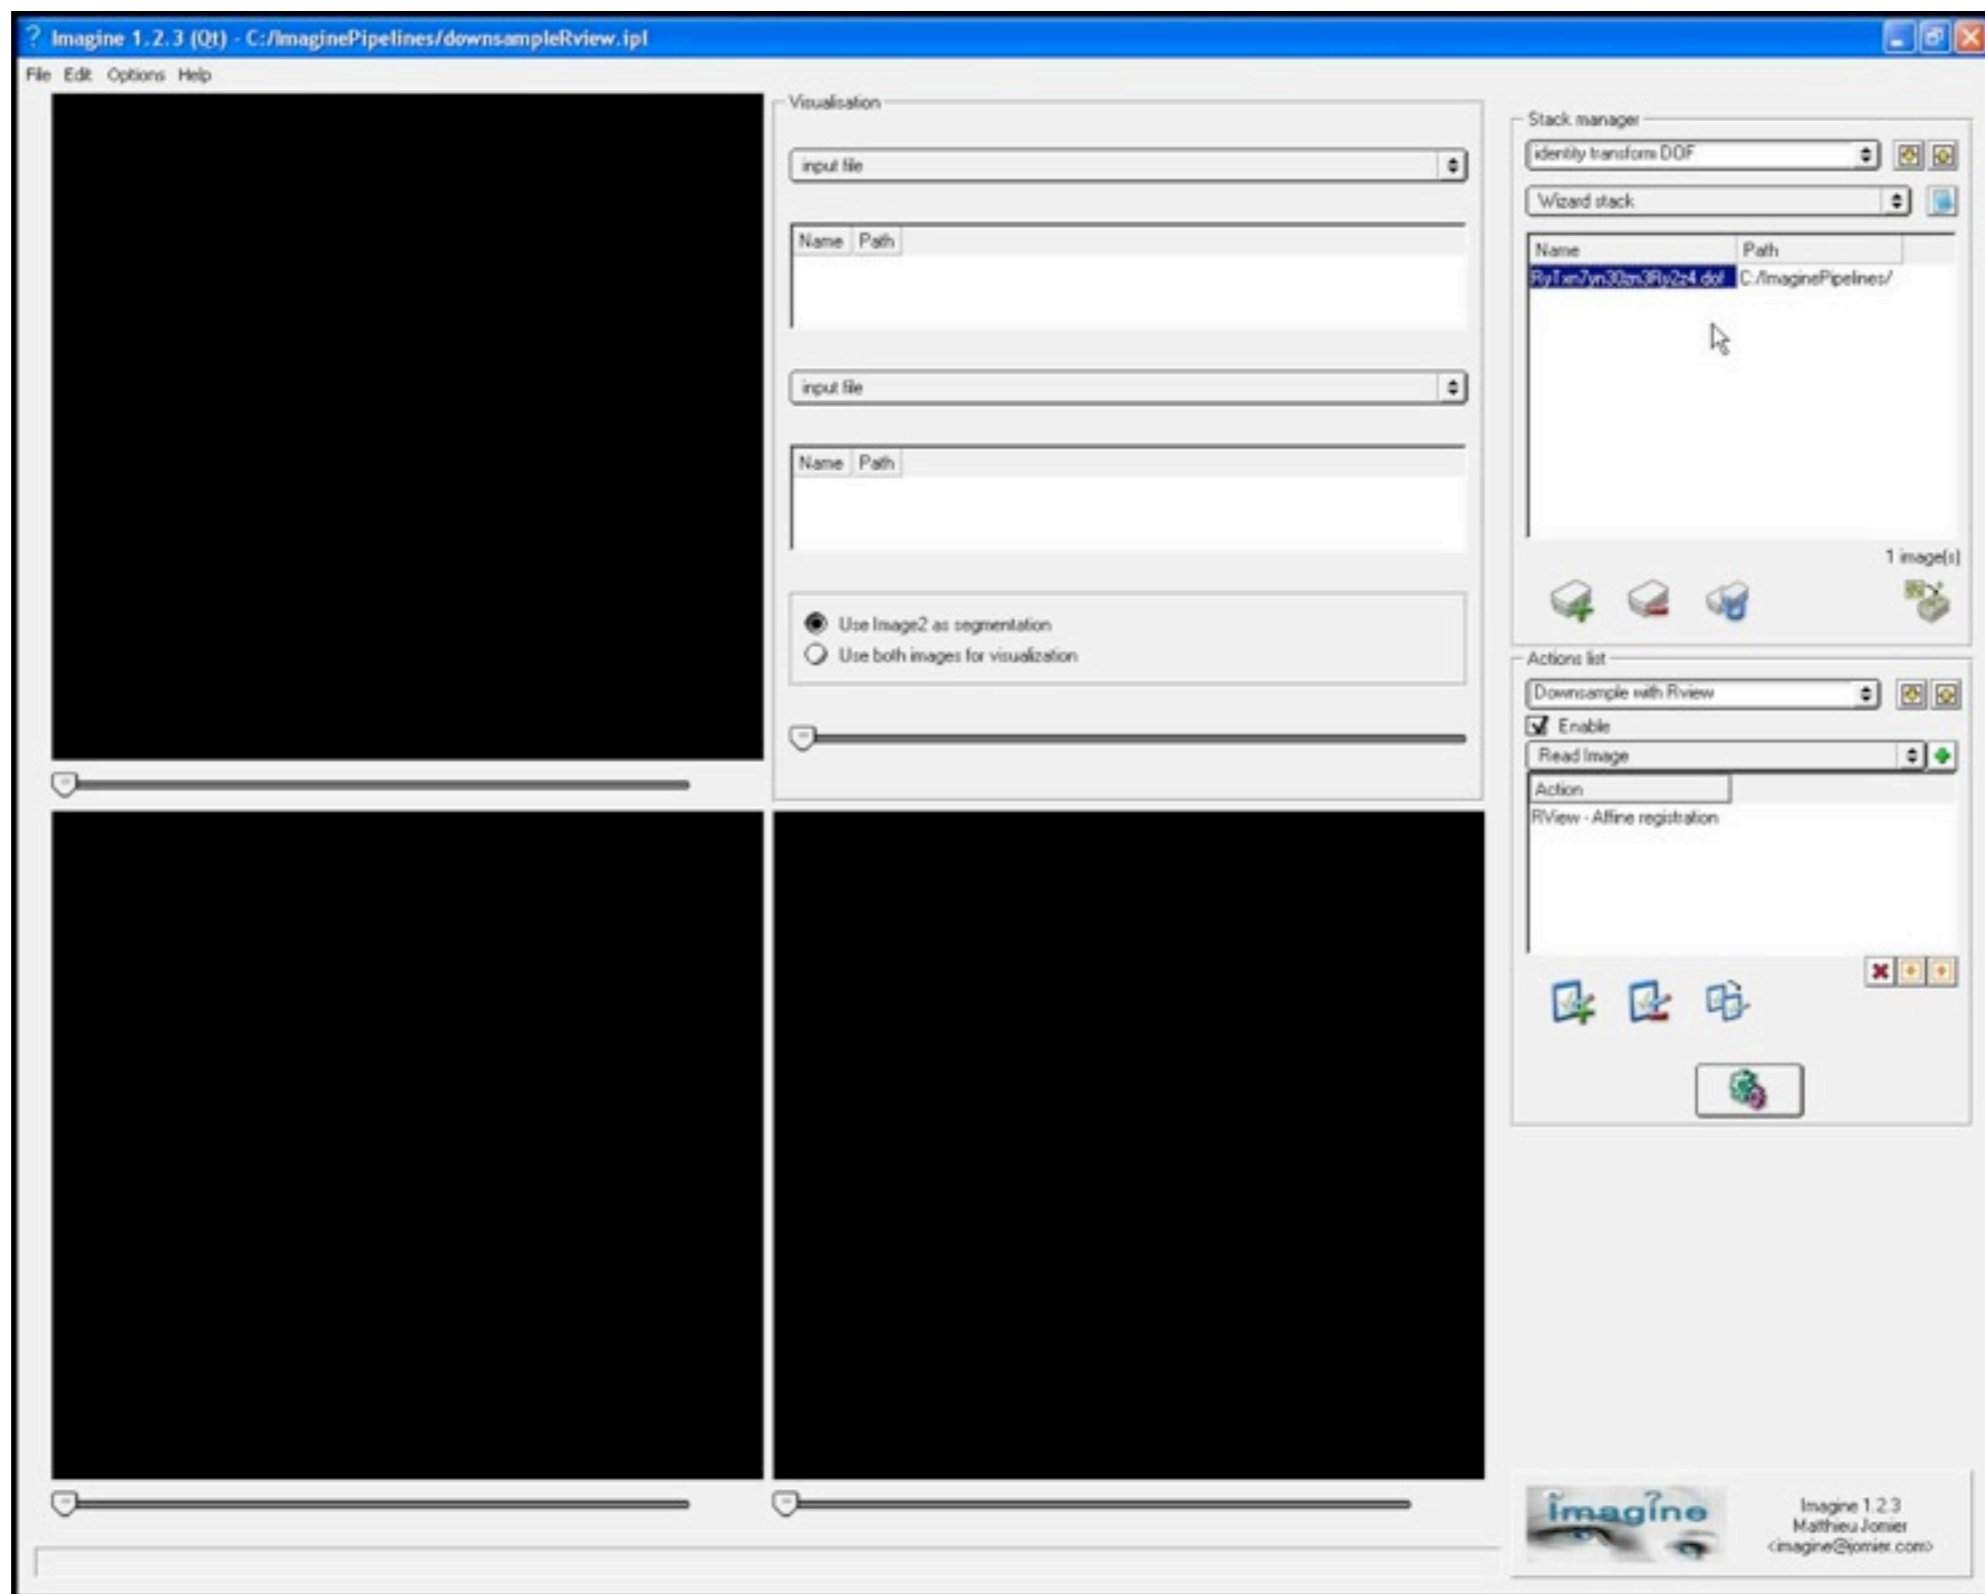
Imagine 1.2.3 (Qt) - C:/ImaginePipelines/downsampleRview.ipl

File Edit Options Help

Visualisation

input file

| Name | Path |
|---|---|

input file

| Name | Path |
|---|---|

Use Image2 as segmentation
Use both images for visualization

Stack manager

identity transform DOF

Wizard stack

| Name | Path |
|---|---|
| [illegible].dof | C:/ImaginePipelines/ |

1 image(s)

Actions list

Downsample with Rview

Enable

Read Image

| Action |
|---|
| RView - Affine registration |

imagine

Imagine 1.2.3
Matthieu Jomier
<imagine@jomier.com>